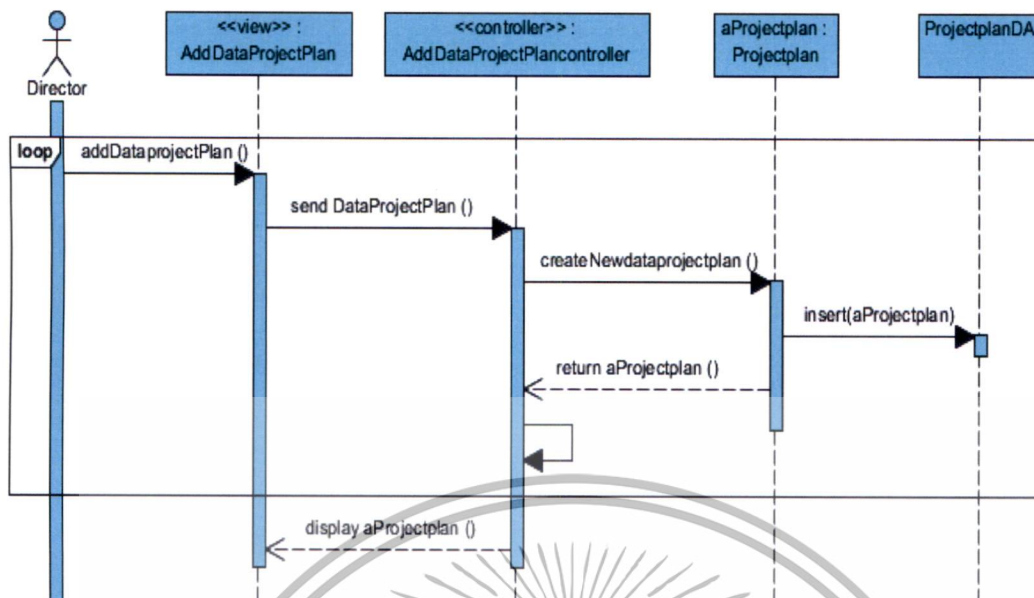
Director

<<view>> : AddDataProjectPlan

<<controller>> : AddDataProjectPlancontroller

aProjectplan : Projectplan

ProjectplanDA

loop

addDataprojectPlan ()

send DataProjectPlan ()

createNewdataprojectplan ()

insert(aProjectplan)

return aProjectplan ()

display aProjectplan ()